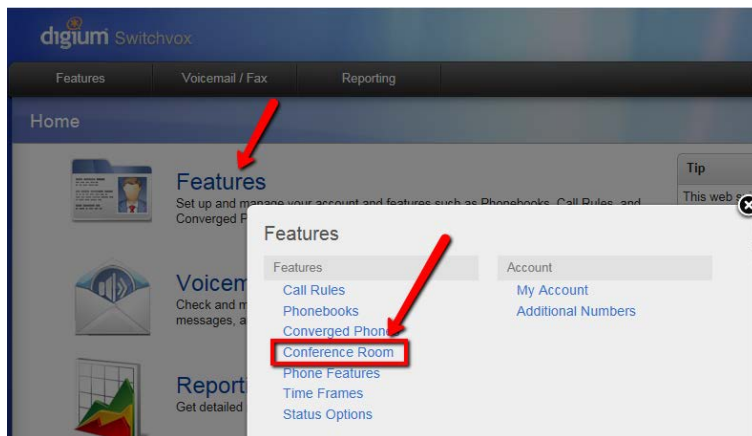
digium Switchvox

Features | Voicemail / Fax | Reporting

Home

Features
Set up and manage your account and features such as Phonebooks, Call Rules, and Converged P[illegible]

Voicem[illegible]
Check and m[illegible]
messages, a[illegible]

Reporti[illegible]
Get detailed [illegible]

Tip
This web s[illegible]

Features

Features
Call Rules
Phonebooks
Converged Phone
Conference Room
Phone Features
Time Frames
Status Options

Account
My Account
Additional Numbers